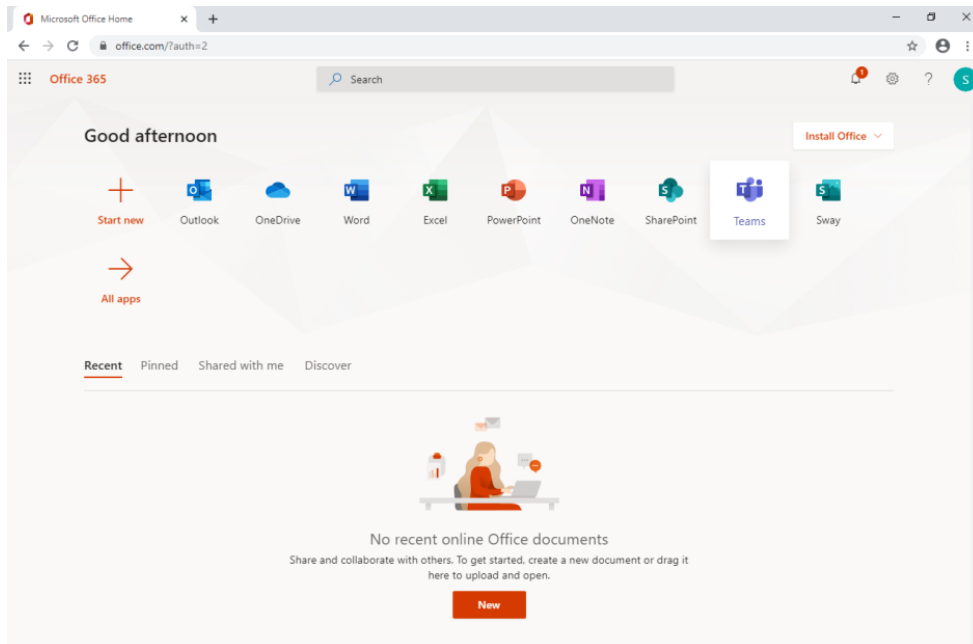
Microsoft Office Home
office.com/?auth=2
Office 365
Search
1
S
Good afternoon
Install Office
Start new
Outlook
OneDrive
Word
Excel
PowerPoint
OneNote
SharePoint
Teams
Sway
All apps
Recent
Pinned
Shared with me
Discover
No recent online Office documents
Share and collaborate with others. To get started, create a new document or drag it here to upload and open.
New